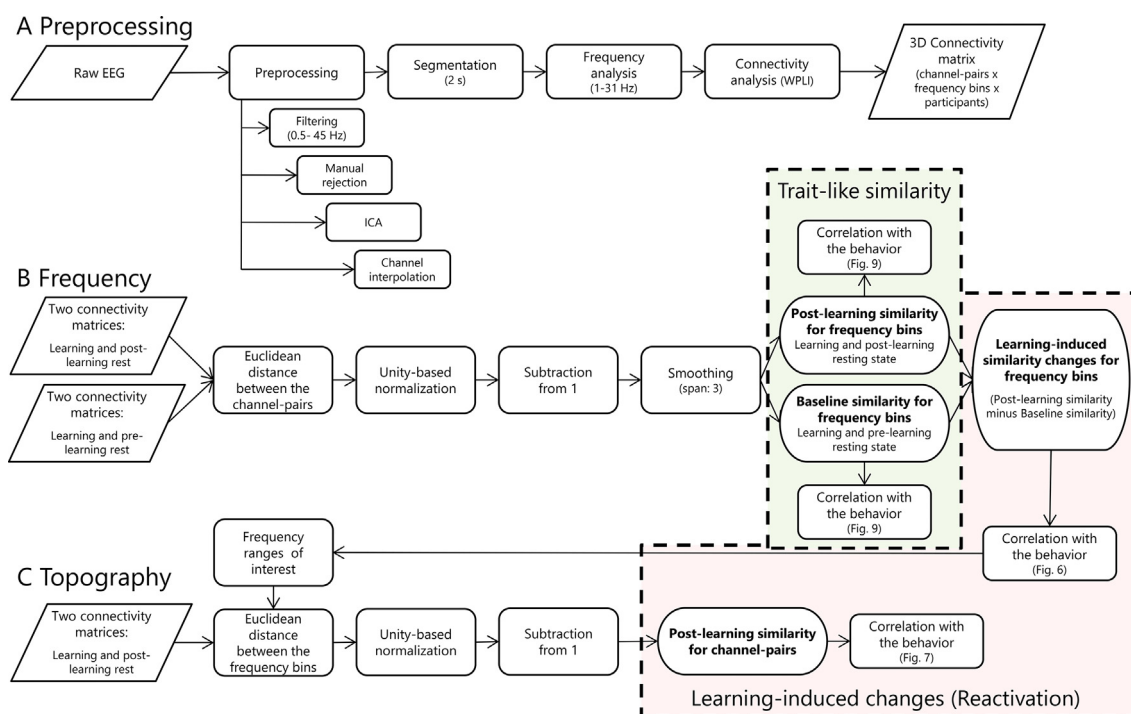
A Preprocessing

Raw EEG

Preprocessing

Segmentation (2 s)

Frequency analysis (1-31 Hz)

Connectivity analysis (WPLI)

3D Connectivity matrix (channel-pairs x frequency bins x participants)

Filtering (0.5- 45 Hz)

Manual rejection

ICA

Channel interpolation

Trait-like similarity

Correlation with the behavior (Fig. 9)

B Frequency

Two connectivity matrices: Learning and post-learning rest

Two connectivity matrices: Learning and pre-learning rest

Euclidean distance between the channel-pairs

Unity-based normalization

Subtraction from 1

Smoothing (span: 3)

Post-learning similarity for frequency bins
Learning and post-learning resting state

Baseline similarity for frequency bins
Learning and pre-learning resting state

Learning-induced similarity changes for frequency bins (Post-learning similarity minus Baseline similarity)

Correlation with the behavior (Fig. 9)

Frequency ranges of interest

Correlation with the behavior (Fig. 6)

C Topography

Two connectivity matrices: Learning and post-learning rest

Euclidean distance between the frequency bins

Unity-based normalization

Subtraction from 1

Post-learning similarity for channel-pairs

Correlation with the behavior (Fig. 7)

Learning-induced changes (Reactivation)